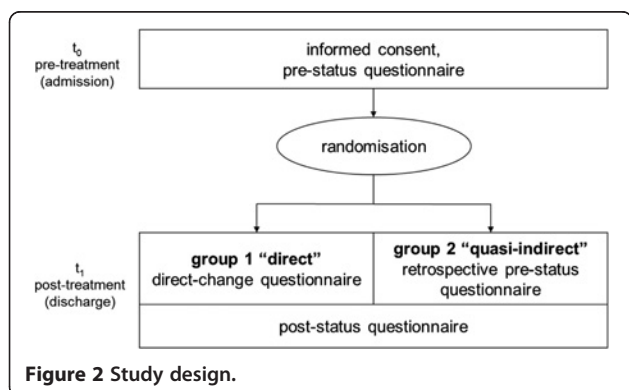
$t_0$
pre-treatment
(admission)

informed consent,
pre-status questionnaire

randomisation

$t_1$
post-treatment
(discharge)

group 1 "direct"
direct-change questionnaire

group 2 "quasi-indirect"
retrospective pre-status questionnaire

post-status questionnaire

Figure 2 Study design.